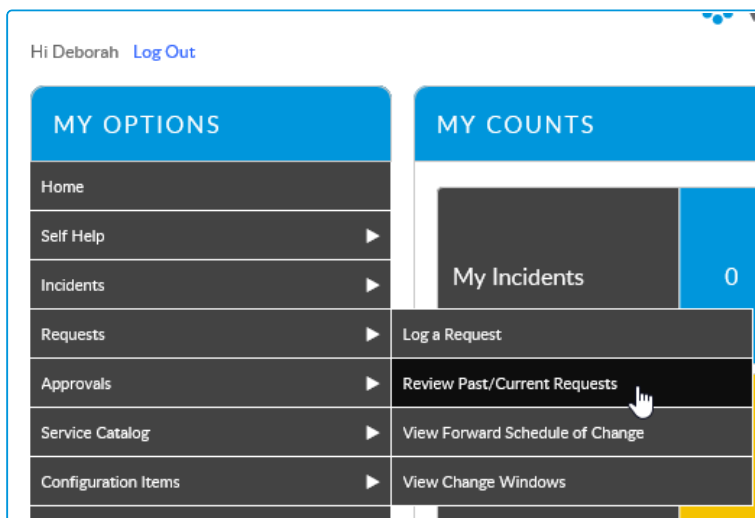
Hi Deborah Log Out

MY OPTIONS

Home

Self Help

Incidents

Requests

Approvals

Service Catalog

Configuration Items

Log a Request

Review Past/Current Requests

View Forward Schedule of Change

View Change Windows

MY COUNTS

My Incidents

0